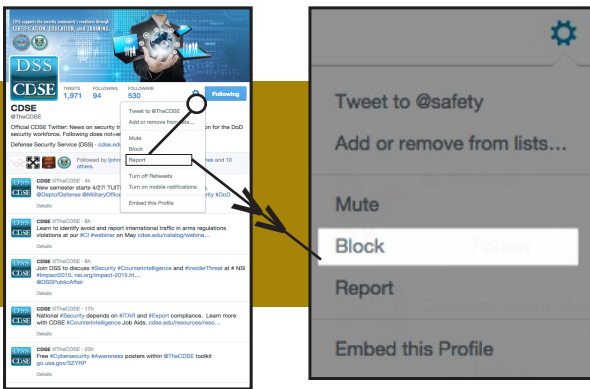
CDSE support the security community's readiness through CERTIFICATION, EDUCATION, and TRAINING.

DSS
CDSE

TWEETS 1,971 FOLLOWING 94 FOLLOWERS 530

Following

CDSE
@TheCDSE

Official CDSE Twitter: News on security t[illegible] for the DoD security workforce. Following does not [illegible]

Defense Security Service (DSS) · cdse.ed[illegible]

Followed by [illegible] and 10 others.

Tweet to @TheCDSE
Add or remove from lists...
Mute
Block
Report
Turn off Retweets
Turn on mobile notifications
Embed this Profile

CDSE @TheCDSE · 4h
New semester starts 4/27! TUITIO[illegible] @DeptofDefense @MilitaryOffice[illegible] #DoD
Details

CDSE @TheCDSE · 6h
Learn to identify and avoid and report international traffic in arms regulations violations at our #CI #webinar on May cdse.edu/catalog/webina...
Details

CDSE @TheCDSE · 8h
Join DSS to discuss #Security #Counterintelligence and #InsiderThreat at # NSI #Impact2015. nsi.org/impact-2015.ht... @DSSPublicAffair
Details

CDSE @TheCDSE · 17h
National #Security depends on #ITAR and #Export compliance. Learn more with CDSE #Counterintelligence Job Aids. cdse.edu/resources/reso...
Details

CDSE @TheCDSE · 20h
Free #Cybersecurity #Awareness posters within @TheCDSE toolkit go.usa.gov/3ZYRP
Details

Tweet to @safety
Add or remove from lists...
Mute
Block
Report
Embed this Profile